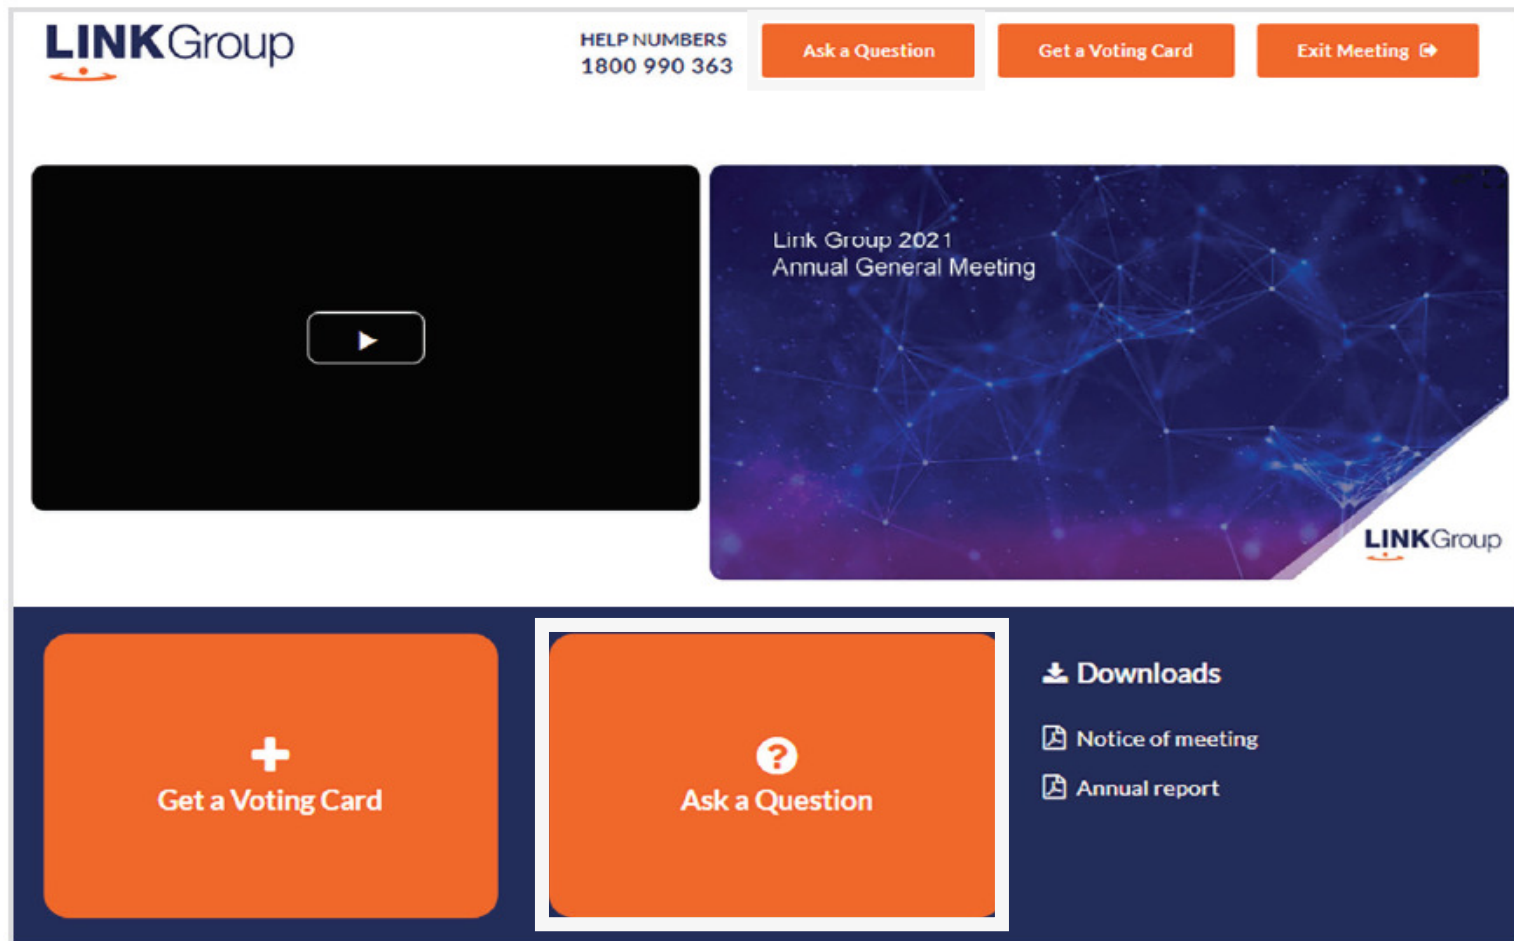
LINKGroup

HELP NUMBERS
1800 990 363

Ask a Question

Get a Voting Card

Exit Meeting

Link Group 2021
Annual General Meeting

LINKGroup

Get a Voting Card

Ask a Question

Downloads

Notice of meeting

Annual report